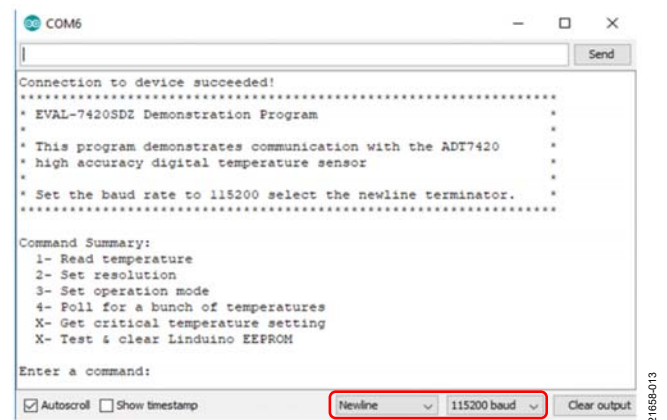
COM6

Send

Connection to device succeeded!
*****************************************************
* EVAL-7420SDZ Demonstration Program *
*
* This program demonstrates communication with the ADT7420 *
* high accuracy digital temperature sensor *
*
* Set the baud rate to 115200 select the newline terminator. *
*****************************************************

Command Summary:
1- Read temperature
2- Set resolution
3- Set operation mode
4- Poll for a bunch of temperatures
X- Get critical temperature setting
X- Test & clear Linduino EEPROM

Enter a command:

Autoscroll Show timestamp Newline 115200 baud Clear output

21658-013